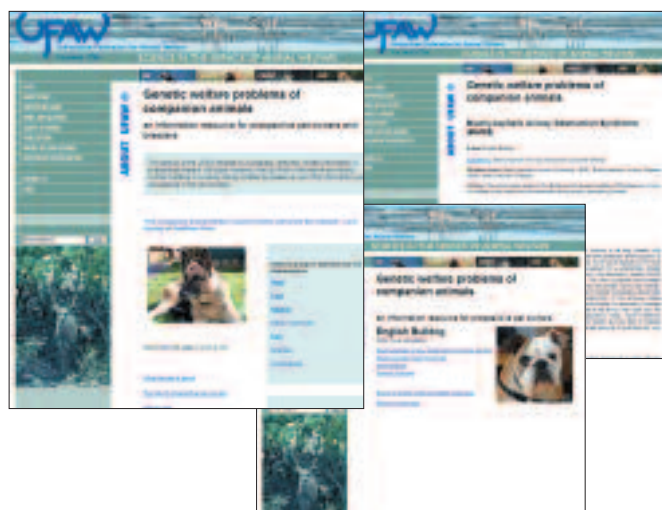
UFAW

Genetic welfare problems of companion animals

An information resource for prospective pet owners and breeders

ABOUT UFAW

UFAW

Genetic welfare problems of companion animals

Genetic welfare problems of companion animals

An information resource for prospective pet owners

English Bulldog